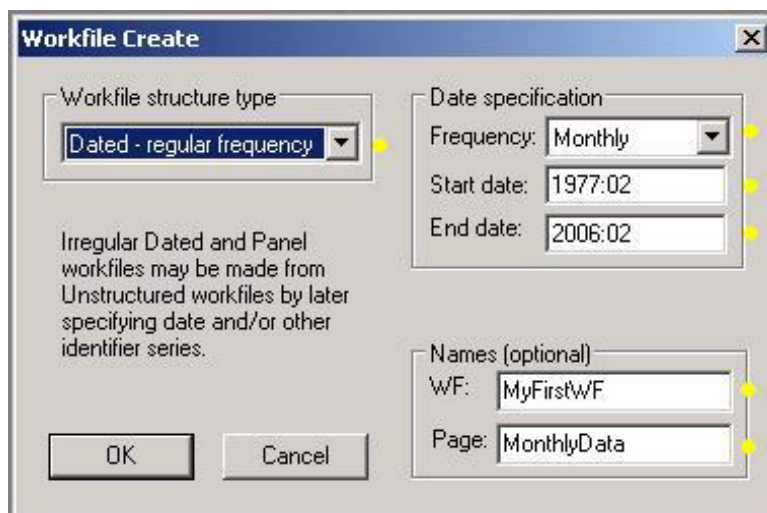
Workfile Create

Workfile structure type
Dated - regular frequency

Irregular Dated and Panel workfiles may be made from Unstructured workfiles by later specifying date and/or other identifier series.

Date specification
Frequency: Monthly
Start date: 1977:02
End date: 2006:02

Names (optional)
WF: MyFirstWF
Page: MonthlyData

OK
Cancel